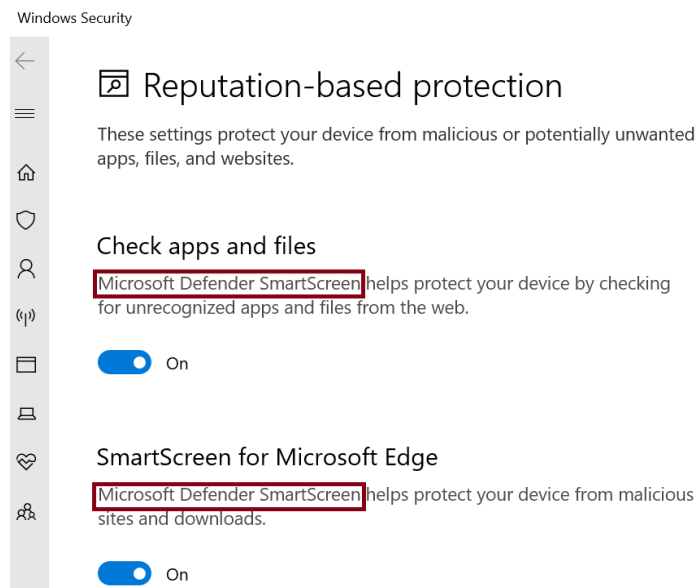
Windows Security

Reputation-based protection

These settings protect your device from malicious or potentially unwanted apps, files, and websites.

Check apps and files

Microsoft Defender SmartScreen helps protect your device by checking for unrecognized apps and files from the web.

On

SmartScreen for Microsoft Edge

Microsoft Defender SmartScreen helps protect your device from malicious sites and downloads.

On